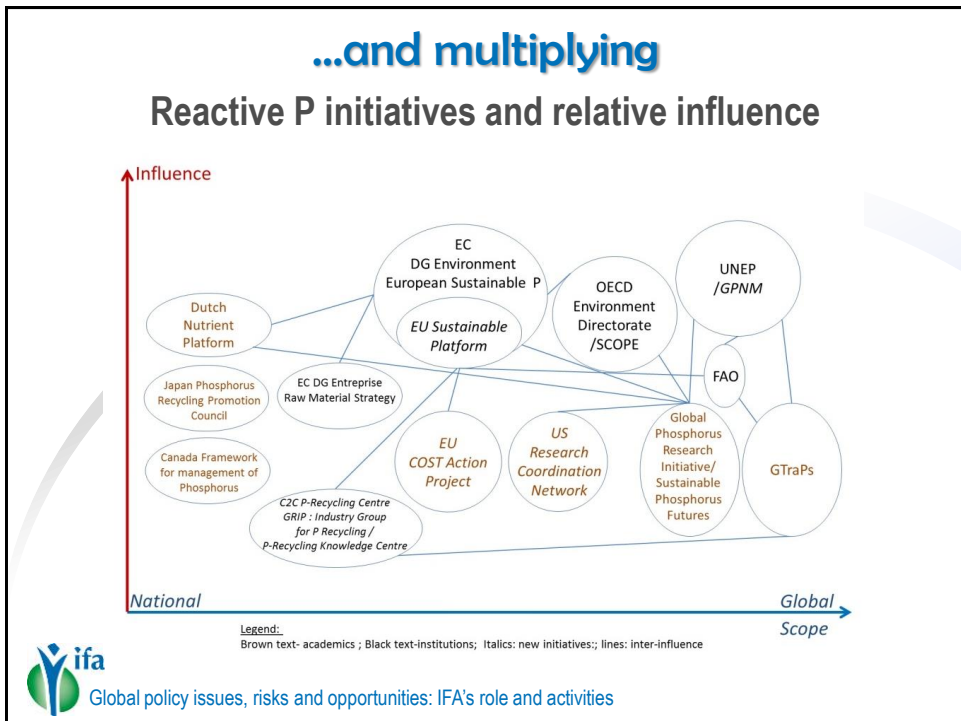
...and multiplying

Reactive P initiatives and relative influence

Influence

EC
DG Environment
European Sustainable P

EU Sustainable Platform

Dutch Nutrient Platform

OECD Environment Directorate /SCOPE

UNEP /GPNM

FAO

Japan Phosphorus Recycling Promotion Council

EC DG Entreprise Raw Material Strategy

Canada Framework for management of Phosphorus

EU COST Action Project

US Research Coordination Network

Global Phosphorus Research Initiative/ Sustainable Phosphorus Futures

GTraPs

C2C P-Recycling Centre
GRIP : Industry Group for P Recycling /
P-Recycling Knowledge Centre

National

Global

Scope

Legend:
Brown text- academics ; Black text-institutions; Italics: new initiatives:; lines: inter-influence

ifa

Global policy issues, risks and opportunities: IFA's role and activities